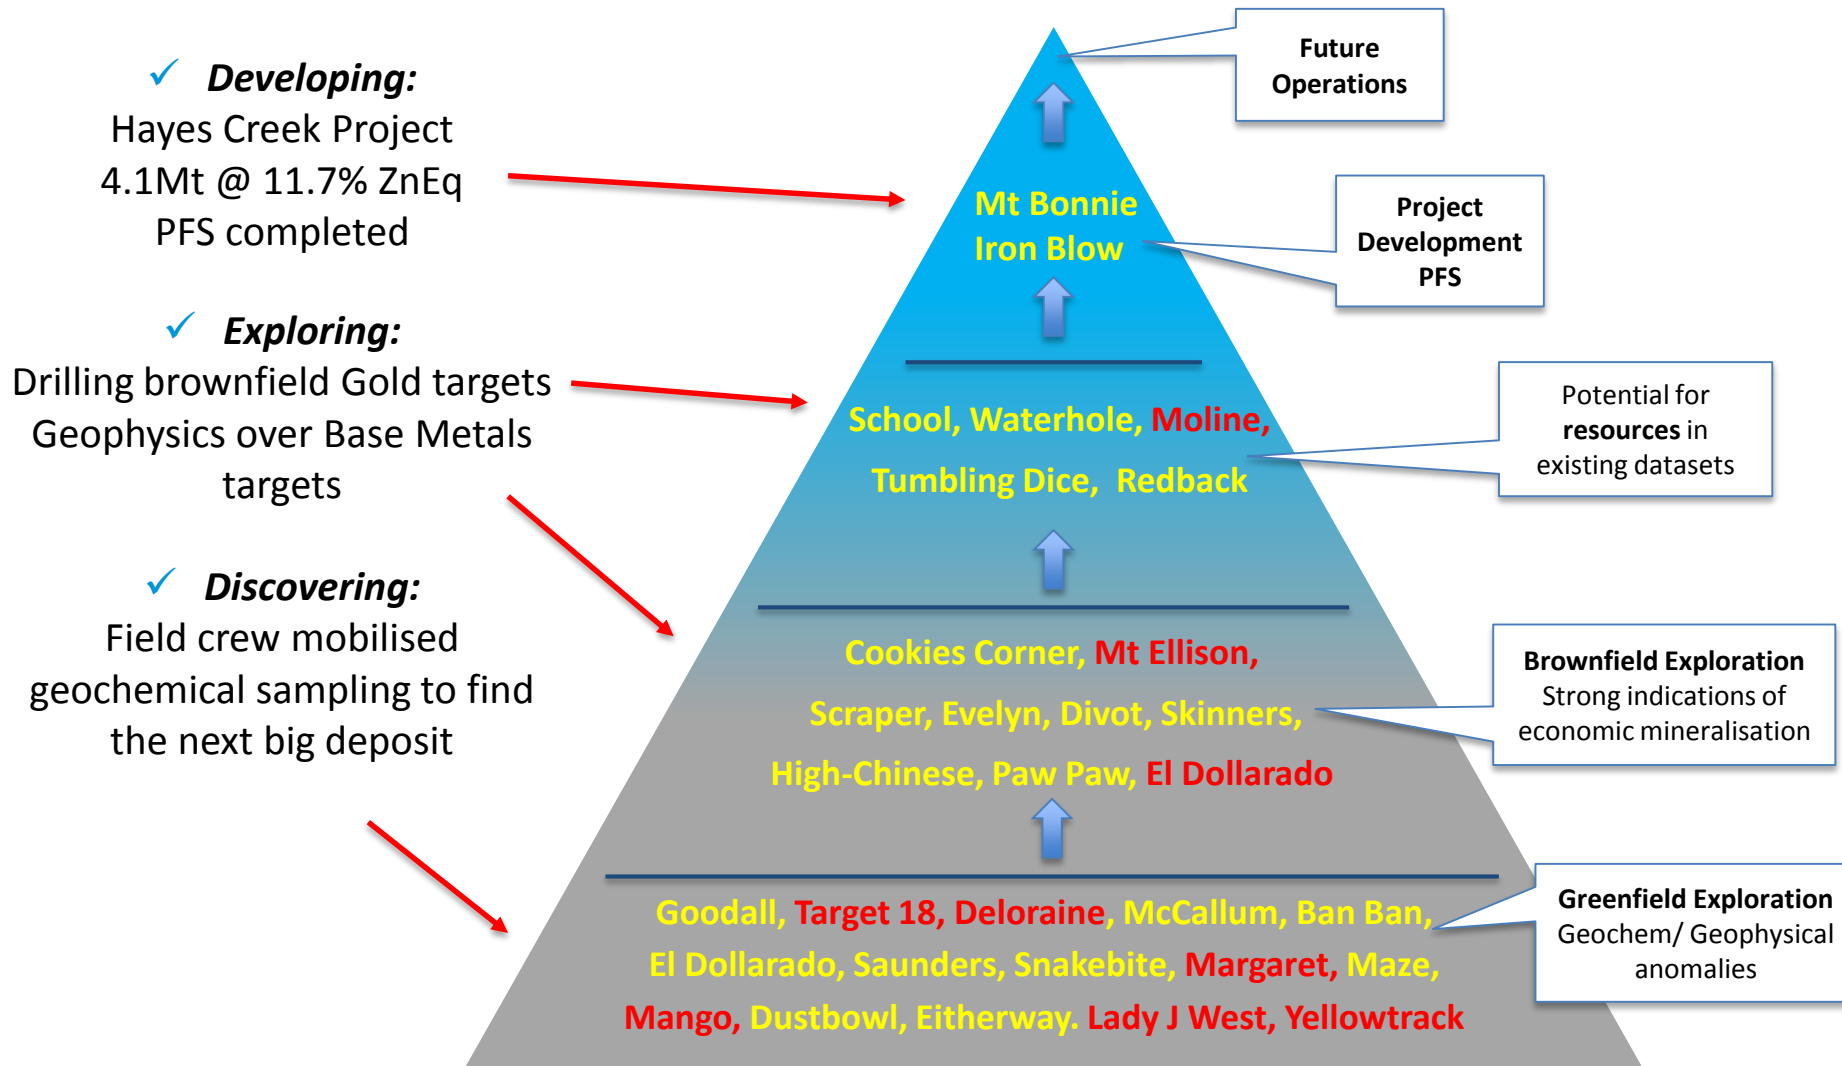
✓ **Developing:**
Hayes Creek Project
4.1Mt @ 11.7% ZnEq
PFS completed

✓ **Exploring:**
Drilling brownfield Gold targets
Geophysics over Base Metals targets

✓ **Discovering:**
Field crew mobilised geochemical sampling to find the next big deposit

**Future Operations**

Mt Bonnie
Iron Blow

**Project Development PFS**

School, Waterhole, Moline,
Tumbling Dice, Redback

Potential for **resources** in existing datasets

Cookies Corner, Mt Ellison,
Scraper, Evelyn, Divot, Skinners,
High-Chinese, Paw Paw, El Dollarado

**Brownfield Exploration**
Strong indications of economic mineralisation

Goodall, Target 18, Deloraine, McCallum, Ban Ban,
El Dollarado, Saunders, Snakebite, Margaret, Maze,
Mango, Dustbowl, Eitherway. Lady J West, Yellowtrack

**Greenfield Exploration**
Geochem/ Geophysical anomalies